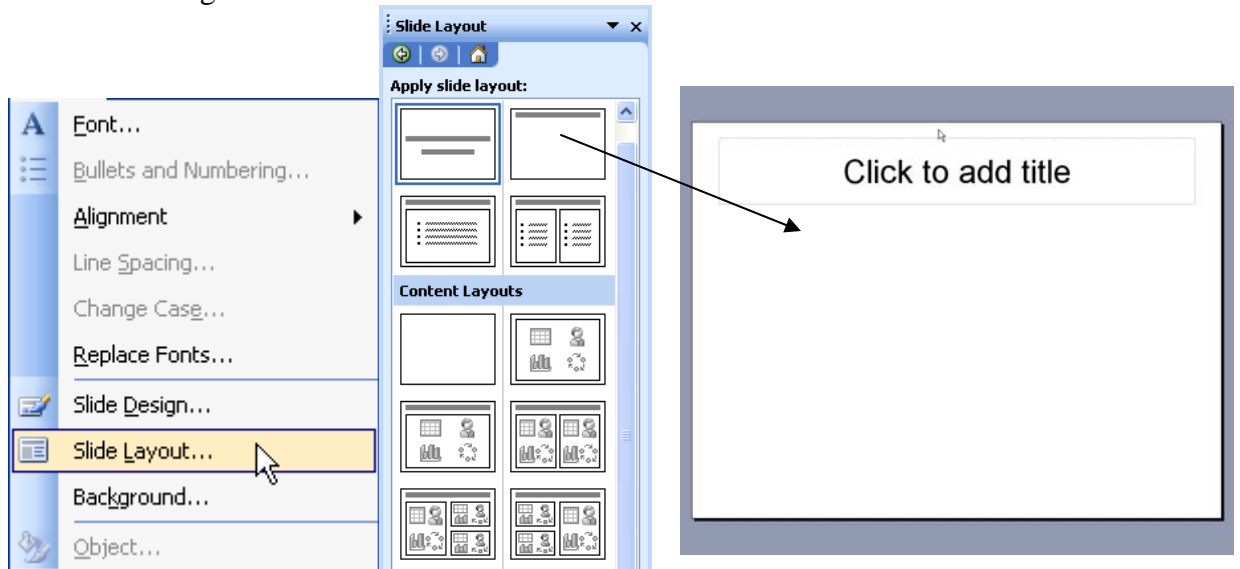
Font...
Bullets and Numbering...
Alignment
Line Spacing...
Change Case...
Replace Fonts...
Slide Design...
Slide Layout...
Background...
Object...

Slide Layout
Apply slide layout:
Content Layouts

Click to add title